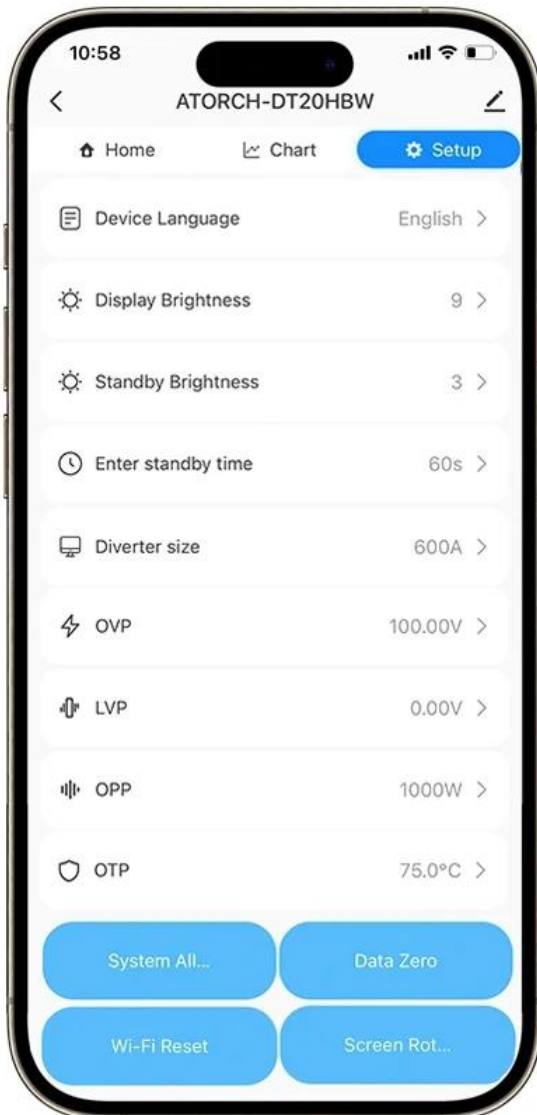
10:58

<

ATORCH-DT20HBW

Home

Chart

Setup

Device Language English >

Display Brightness 9 >

Standby Brightness 3 >

Enter standby time 60s >

Diverter size 600A >

OVP 100.00V >

LVP 0.00V >

OPP 1000W >

OTP 75.0°C >

System All...

Data Zero

Wi-Fi Reset

Screen Rot...